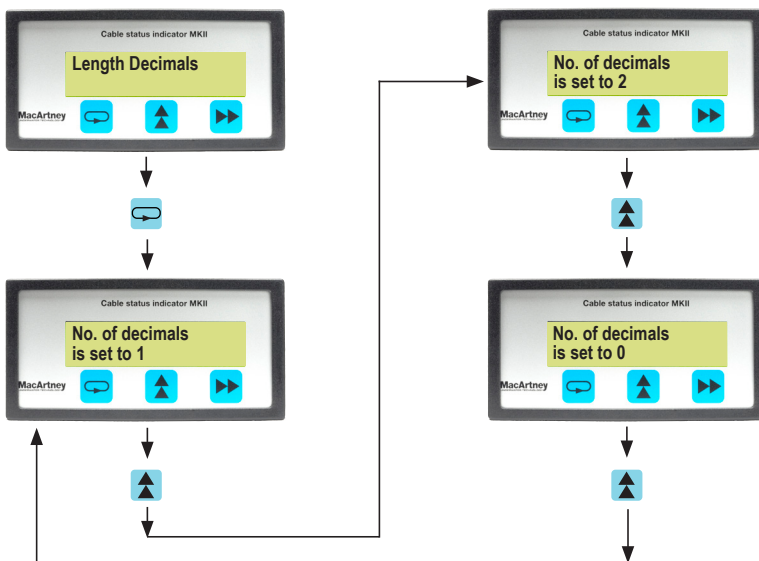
Cable status indicator MKII

Length Decimals

MacArtney

Cable status indicator MKII

No. of decimals is set to 1

MacArtney

Cable status indicator MKII

No. of decimals is set to 2

MacArtney

Cable status indicator MKII

No. of decimals is set to 0

MacArtney